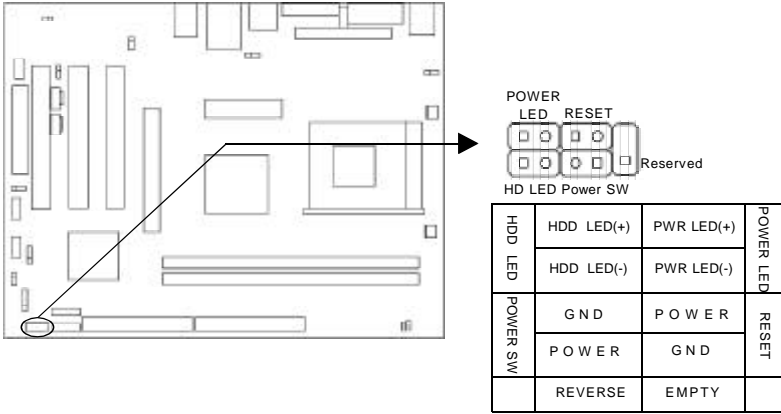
POWER LED RESET

Reserved

HD LED Power SW

| HDD LED | HDD LED(+) | PWR LED(+) | POWER LED |
|---|---|---|---|
| | HDD LED(-) | PWR LED(-) | |
| POWER SW | GND | POWER | RESET |
| | POWER | GND | |
| | REVERSE | EMPTY | |